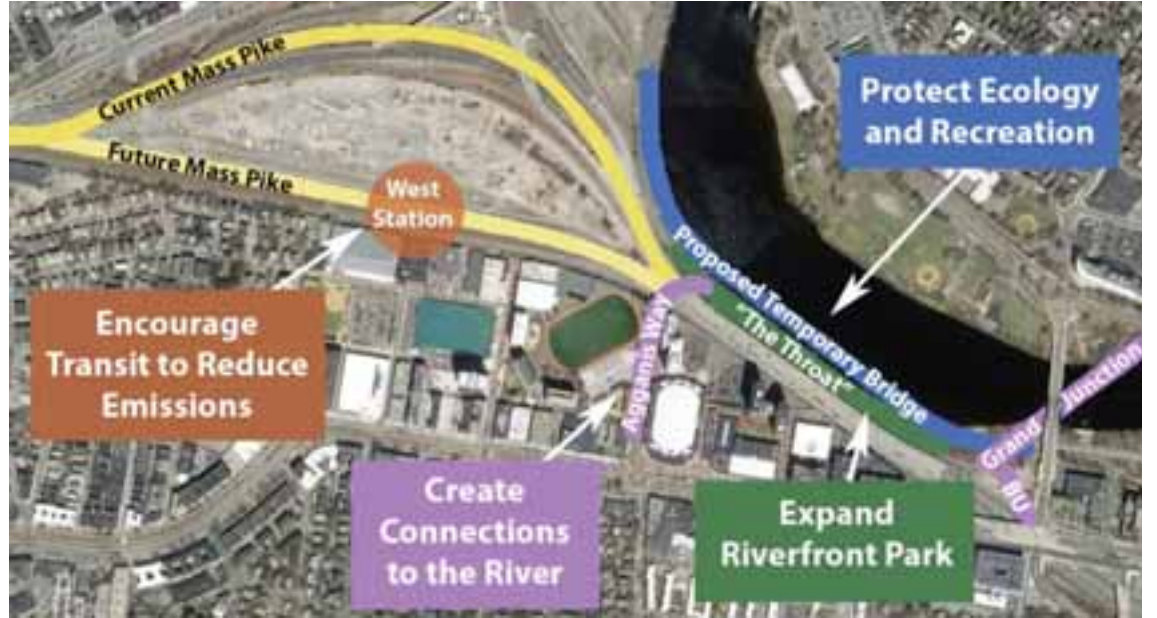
Current Mass Pike

Future Mass Pike

West Station

Protect Ecology and Recreation

Proposed Temporary Bridge

"The Throat"

Agganis Way

Grand Junction

BU

Encourage Transit to Reduce Emissions

Create Connections to the River

Expand Riverfront Park